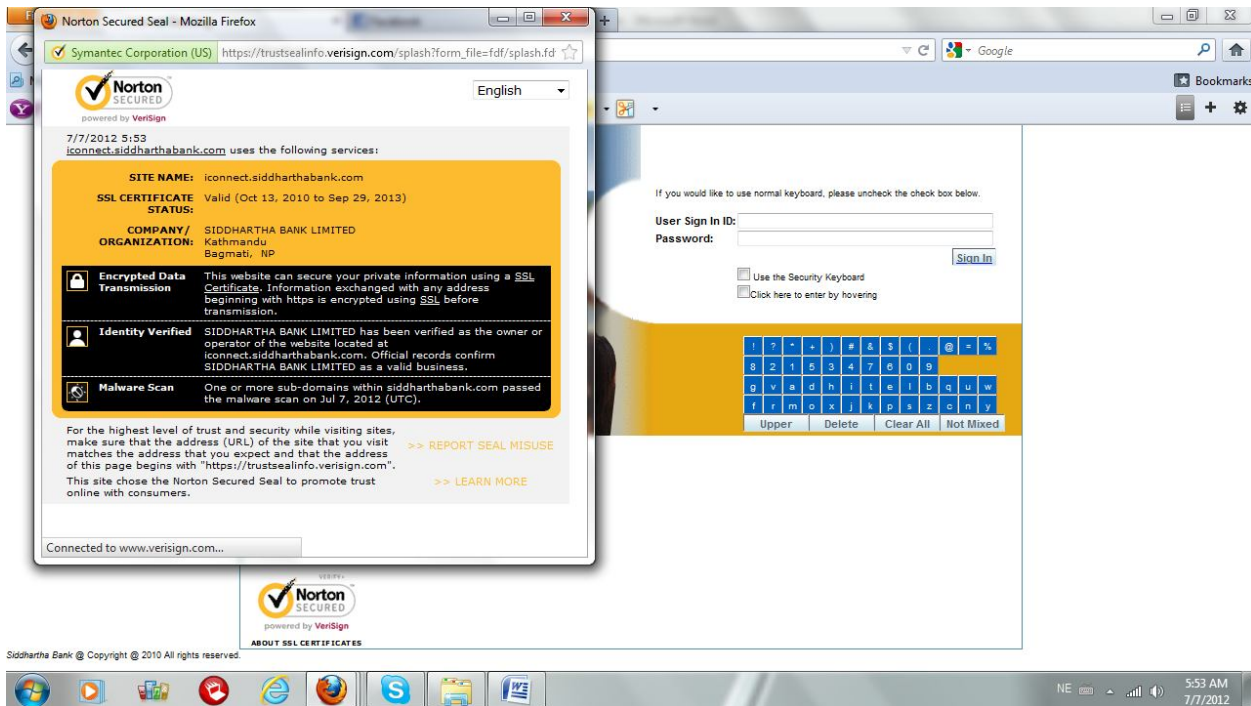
Norton Secured Seal - Mozilla Firefox

Symantec Corporation (US) https://trustsealinfo.verisign.com/splash?form_file=fdf/splash.fd

Norton SECURED powered by VeriSign

English

7/7/2012 5:53
iconnect.siddharthabank.com uses the following services:

| | |
|---|---|
| SITE NAME: | iconnect.siddharthabank.com |
| SSL CERTIFICATE STATUS: | Valid (Oct 13, 2010 to Sep 29, 2013) |
| COMPANY/ ORGANIZATION: | SIDDHARTHA BANK LIMITED Kathmandu Bagmati, NP |

| | |
|---|---|
| Encrypted Data Transmission | This website can secure your private information using a SSL Certificate. Information exchanged with any address beginning with https is encrypted using SSL before transmission. |
| Identity Verified | SIDDHARTHA BANK LIMITED has been verified as the owner or operator of the website located at iconnect.siddharthabank.com. Official records confirm SIDDHARTHA BANK LIMITED as a valid business. |
| Malware Scan | One or more sub-domains within siddharthabank.com passed the malware scan on Jul 7, 2012 (UTC). |

For the highest level of trust and security while visiting sites, make sure that the address (URL) of the site that you visit matches the address that you expect and that the address of this page begins with "https://trustsealinfo.verisign.com".

>> REPORT SEAL MISUSE

This site chose the Norton Secured Seal to promote trust online with consumers.

>> LEARN MORE

Connected to www.verisign.com...

Google

Bookmarks

If you would like to use normal keyboard, please uncheck the check box below.

User Sign In ID:
Password:

Sign In

Use the Security Keyboard
Click here to enter by hovering

! ? * + ) # & $ ( . @ = %
8 2 1 5 3 4 7 6 0 9
g v a d h i t e l b q u w
f r m o x j k p s z c n y
Upper Delete Clear All Not Mixed

Norton SECURED powered by VeriSign
ABOUT SSL CERTIFICATES

Siddhartha Bank @ Copyright @ 2010 All rights reserved.

NE 5:53 AM 7/7/2012